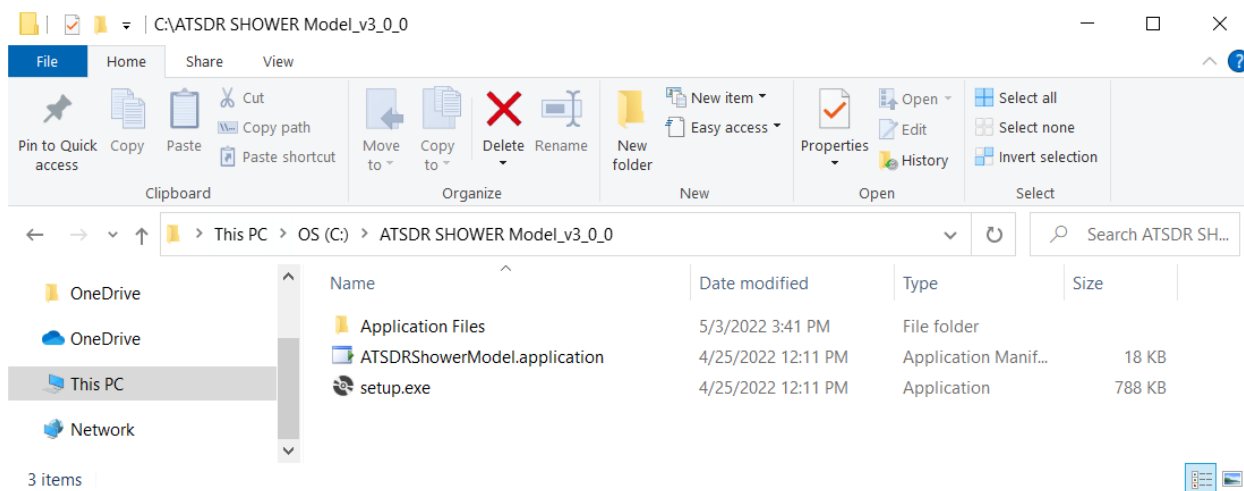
C:\ATSDR SHOWER Model_v3_0_0

File
Home
Share
View

Pin to Quick access
Copy
Paste
Cut
Copy path
Paste shortcut
Clipboard

Move to
Copy to
Delete
Rename
Organize

New folder
New item
Easy access
New

Properties
Open
Edit
History
Open

Select all
Select none
Invert selection
Select

This PC > OS (C:) > ATSDR SHOWER Model_v3_0_0

Search ATSDR SH...

OneDrive
OneDrive
This PC
Network

| Name | Date modified | Type | Size |
|---|---|---|---|
| Application Files | 5/3/2022 3:41 PM | File folder | |
| ATSDRShowerModel.application | 4/25/2022 12:11 PM | Application Manif... | 18 KB |
| setup.exe | 4/25/2022 12:11 PM | Application | 788 KB |

3 items